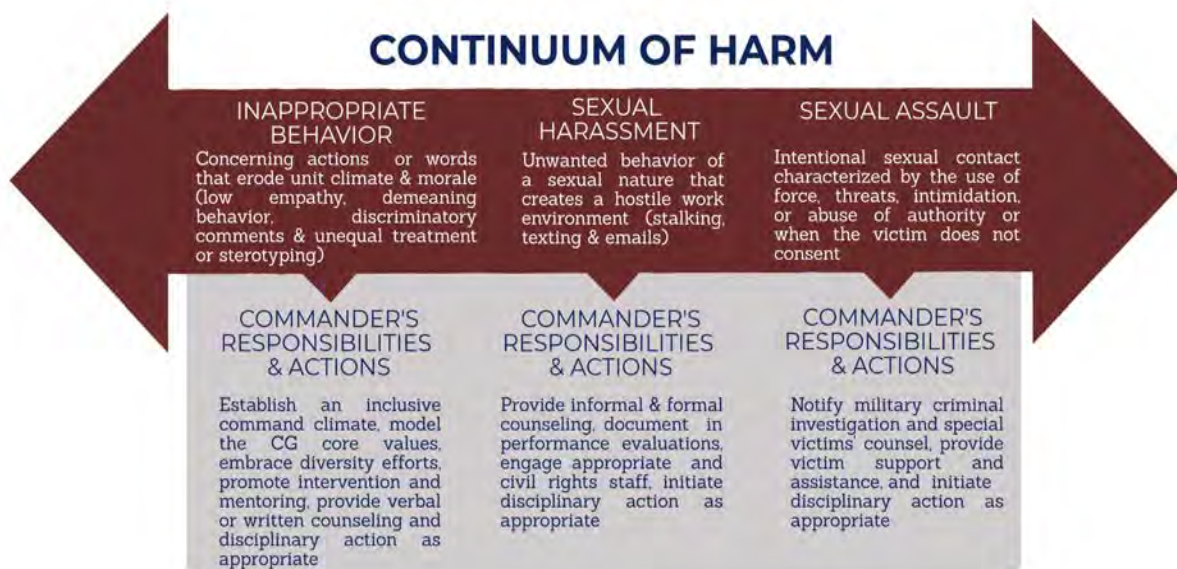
CONTINUUM OF HARM

INAPPROPRIATE BEHAVIOR

Concerning actions or words that erode unit climate & morale (low empathy, demeaning behavior, discriminatory comments & unequal treatment or sterotyping)

SEXUAL HARASSMENT

Unwanted behavior of a sexual nature that creates a hostile work environment (stalking, texting & emails)

SEXUAL ASSAULT

Intentional sexual contact characterized by the use of force, threats, intimidation, or abuse of authority or when the victim does not consent

COMMANDER'S RESPONSIBILITIES & ACTIONS

Establish an inclusive command climate, model the CG core values, embrace diversity efforts, promote intervention and mentoring, provide verbal or written counseling and disciplinary action as appropriate

COMMANDER'S RESPONSIBILITIES & ACTIONS

Provide informal & formal counseling, document in performance evaluations, engage appropriate and civil rights staff, initiate disciplinary action as appropriate

COMMANDER'S RESPONSIBILITIES & ACTIONS

Notify military criminal investigation and special victims counsel, provide victim support and assistance, and initiate disciplinary action as appropriate